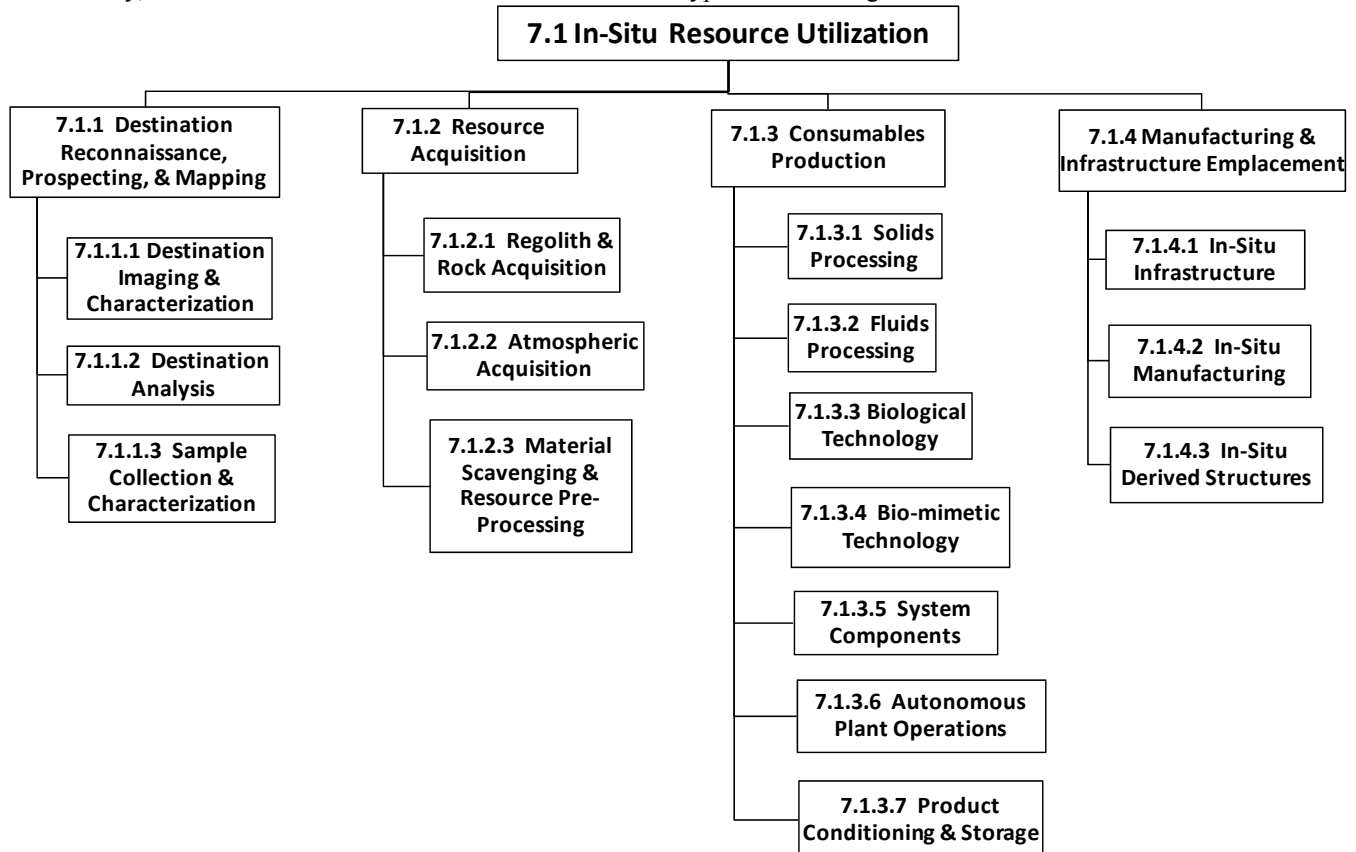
7.1 In-Situ Resource Utilization

7.1.1 Destination Reconnaissance, Prospecting, & Mapping

7.1.1.1 Destination Imaging & Characterization

7.1.1.2 Destination Analysis

7.1.1.3 Sample Collection & Characterization

7.1.2 Resource Acquisition

7.1.2.1 Regolith & Rock Acquisition

7.1.2.2 Atmospheric Acquisition

7.1.2.3 Material Scavenging & Resource Pre-Processing

7.1.3 Consumables Production

7.1.3.1 Solids Processing

7.1.3.2 Fluids Processing

7.1.3.3 Biological Technology

7.1.3.4 Bio-mimetic Technology

7.1.3.5 System Components

7.1.3.6 Autonomous Plant Operations

7.1.3.7 Product Conditioning & Storage

7.1.4 Manufacturing & Infrastructure Emplacement

7.1.4.1 In-Situ Infrastructure

7.1.4.2 In-Situ Manufacturing

7.1.4.3 In-Situ Derived Structures